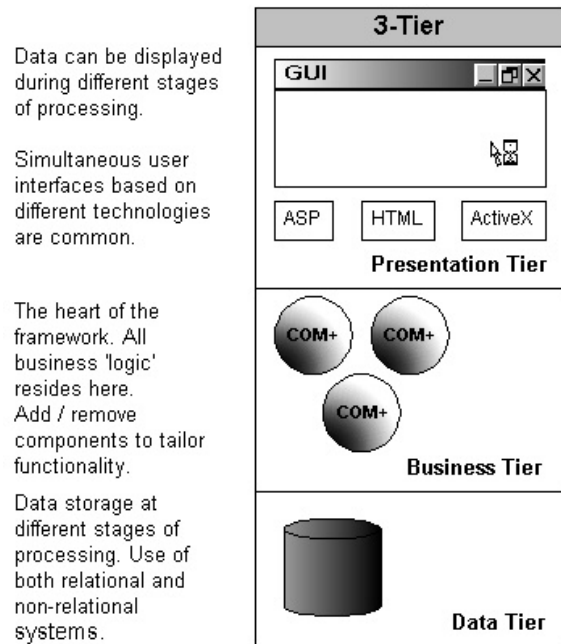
3-Tier

Data can be displayed during different stages of processing.

Simultaneous user interfaces based on different technologies are common.

GUI

ASP HTML ActiveX

Presentation Tier

The heart of the framework. All business 'logic' resides here. Add / remove components to tailor functionality.

COM+ COM+ COM+

Business Tier

Data storage at different stages of processing. Use of both relational and non-relational systems.

Data Tier